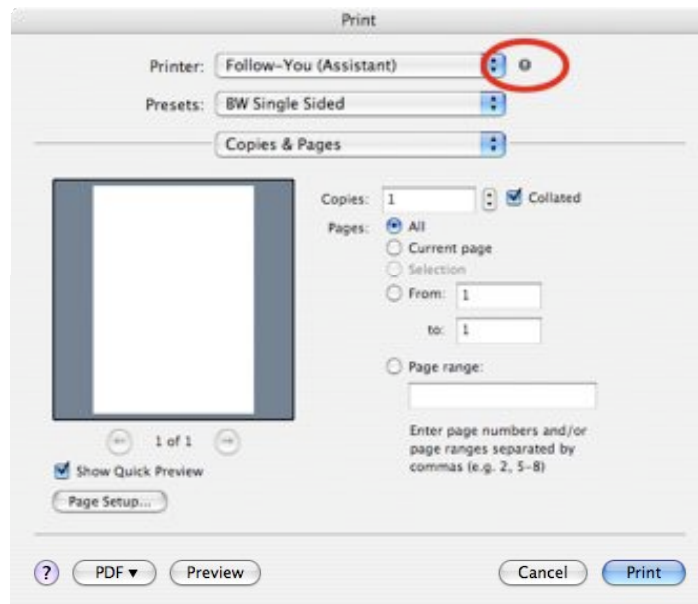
Print

Printer: Follow-You (Assistant)

Presets: BW Single Sided

Copies & Pages

Copies: 1 Collated

Pages: All

Current page

Selection

From: 1

to: 1

Page range:

Enter page numbers and/or page ranges separated by commas (e.g. 2, 5-8)

1 of 1

Show Quick Preview

Page Setup...

?

PDF ▾

Preview

Cancel

Print